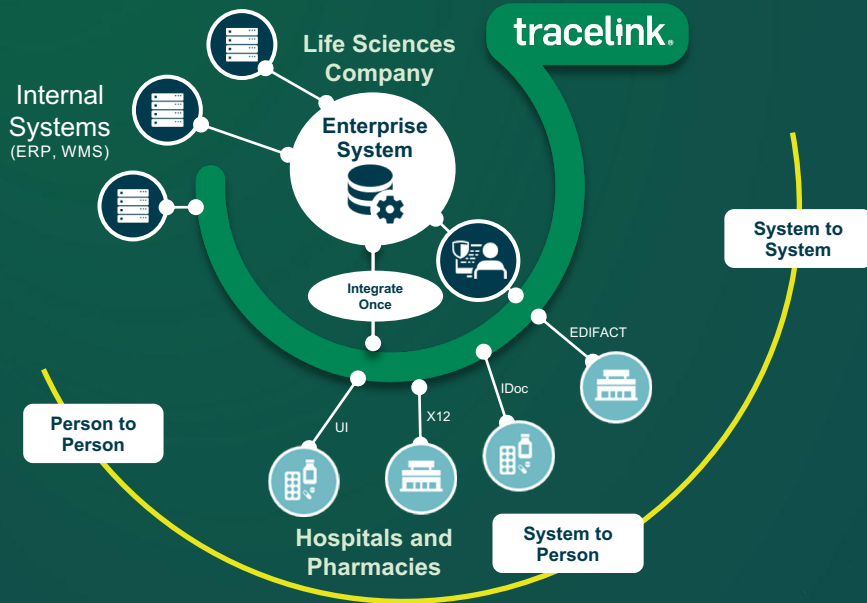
tracelink

Life Sciences Company

Internal Systems (ERP, WMS)

Enterprise System

Integrate Once

System to System

EDIFACT

IDoc

UI

X12

Person to Person

System to Person

Hospitals and Pharmacies